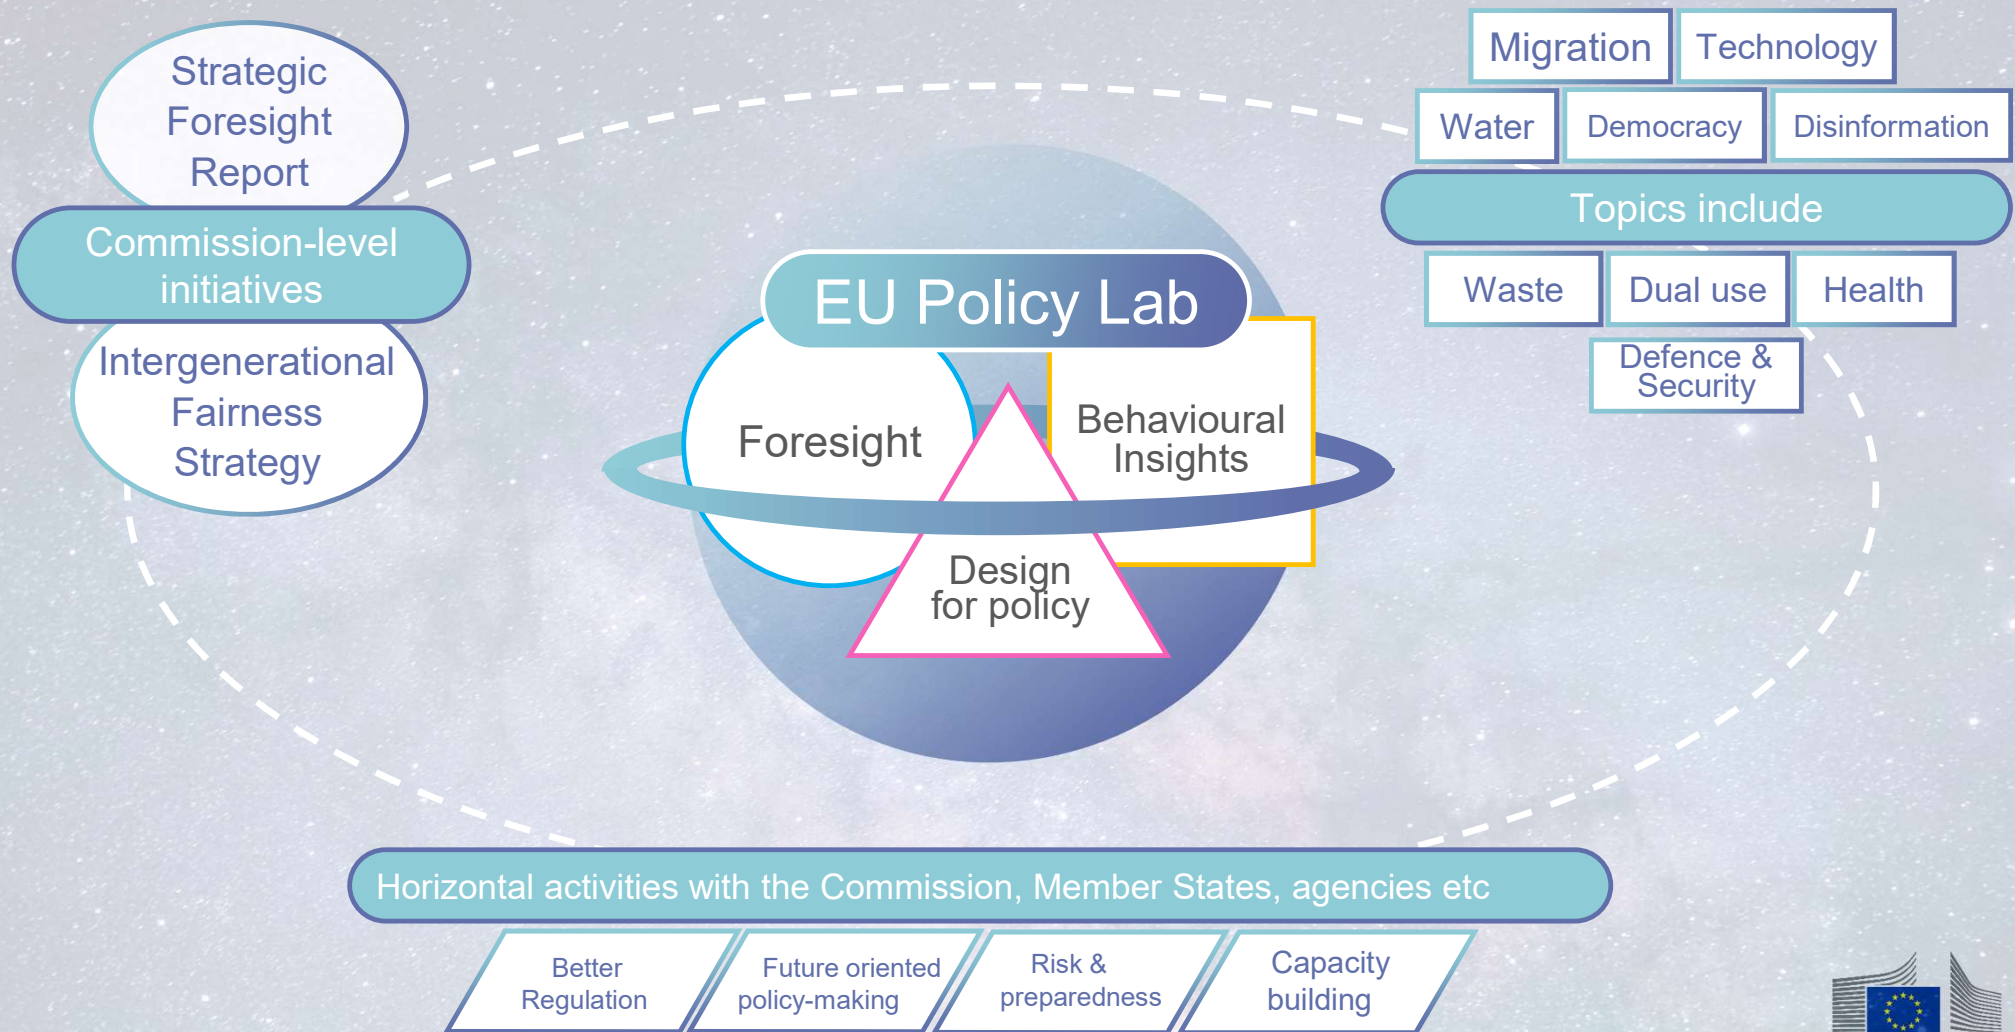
Strategic Foresight Report

Commission-level initiatives

Intergenerational Fairness Strategy

Migration
Technology
Water
Democracy
Disinformation
Topics include
Waste
Dual use
Health
Defence & Security

EU Policy Lab

Foresight

Behavioural Insights

Design for policy

Horizontal activities with the Commission, Member States, agencies etc

Better Regulation
Future oriented policy-making
Risk & preparedness
Capacity building